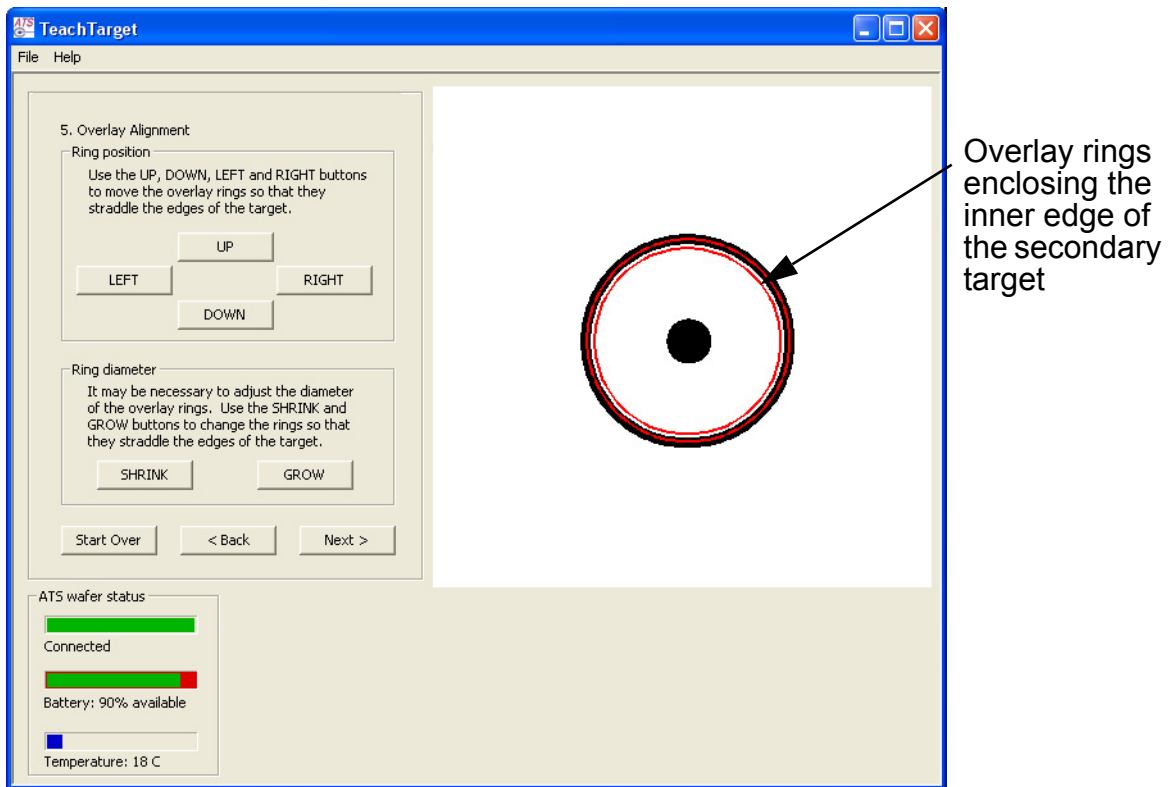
ATS TeachTarget

File Help

5. Overlay Alignment

Ring position

Use the UP, DOWN, LEFT and RIGHT buttons to move the overlay rings so that they straddle the edges of the target.

UP

LEFT

RIGHT

DOWN

Ring diameter

It may be necessary to adjust the diameter of the overlay rings. Use the SHRINK and GROW buttons to change the rings so that they straddle the edges of the target.

SHRINK

GROW

Start Over

< Back

Next >

ATS wafer status

Connected

Battery: 90% available

Temperature: 18 C

Overlay rings enclosing the inner edge of the secondary target